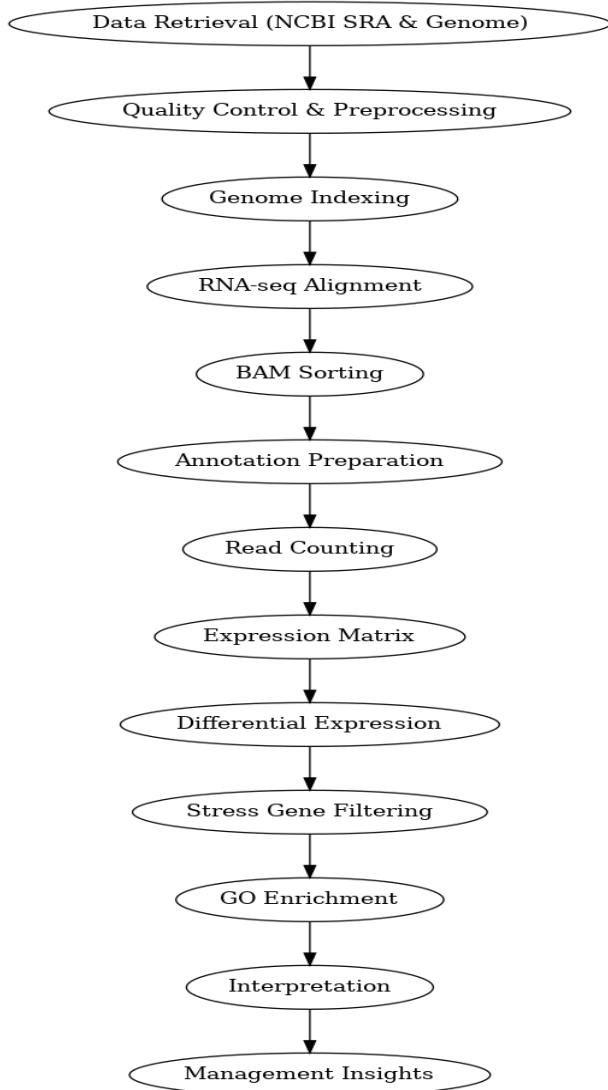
Data Retrieval (NCBI SRA & Genome)

Quality Control & Preprocessing

Genome Indexing

RNA-seq Alignment

BAM Sorting

Annotation Preparation

Read Counting

Expression Matrix

Differential Expression

Stress Gene Filtering

GO Enrichment

Interpretation

Management Insights